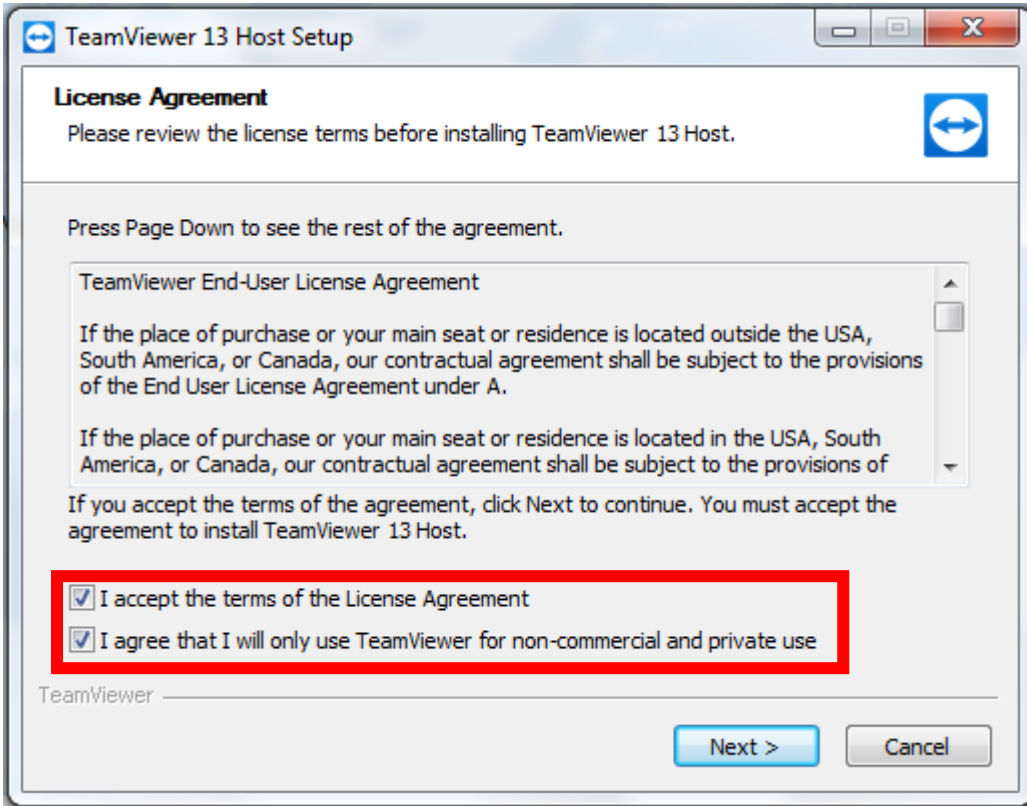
TeamViewer 13 Host Setup

License Agreement
Please review the license terms before installing TeamViewer 13 Host.

Press Page Down to see the rest of the agreement.

TeamViewer End-User License Agreement

If the place of purchase or your main seat or residence is located outside the USA, South America, or Canada, our contractual agreement shall be subject to the provisions of the End User License Agreement under A.

If the place of purchase or your main seat or residence is located in the USA, South America, or Canada, our contractual agreement shall be subject to the provisions of

If you accept the terms of the agreement, click Next to continue. You must accept the agreement to install TeamViewer 13 Host.

I accept the terms of the License Agreement

I agree that I will only use TeamViewer for non-commercial and private use

TeamViewer

Next >

Cancel